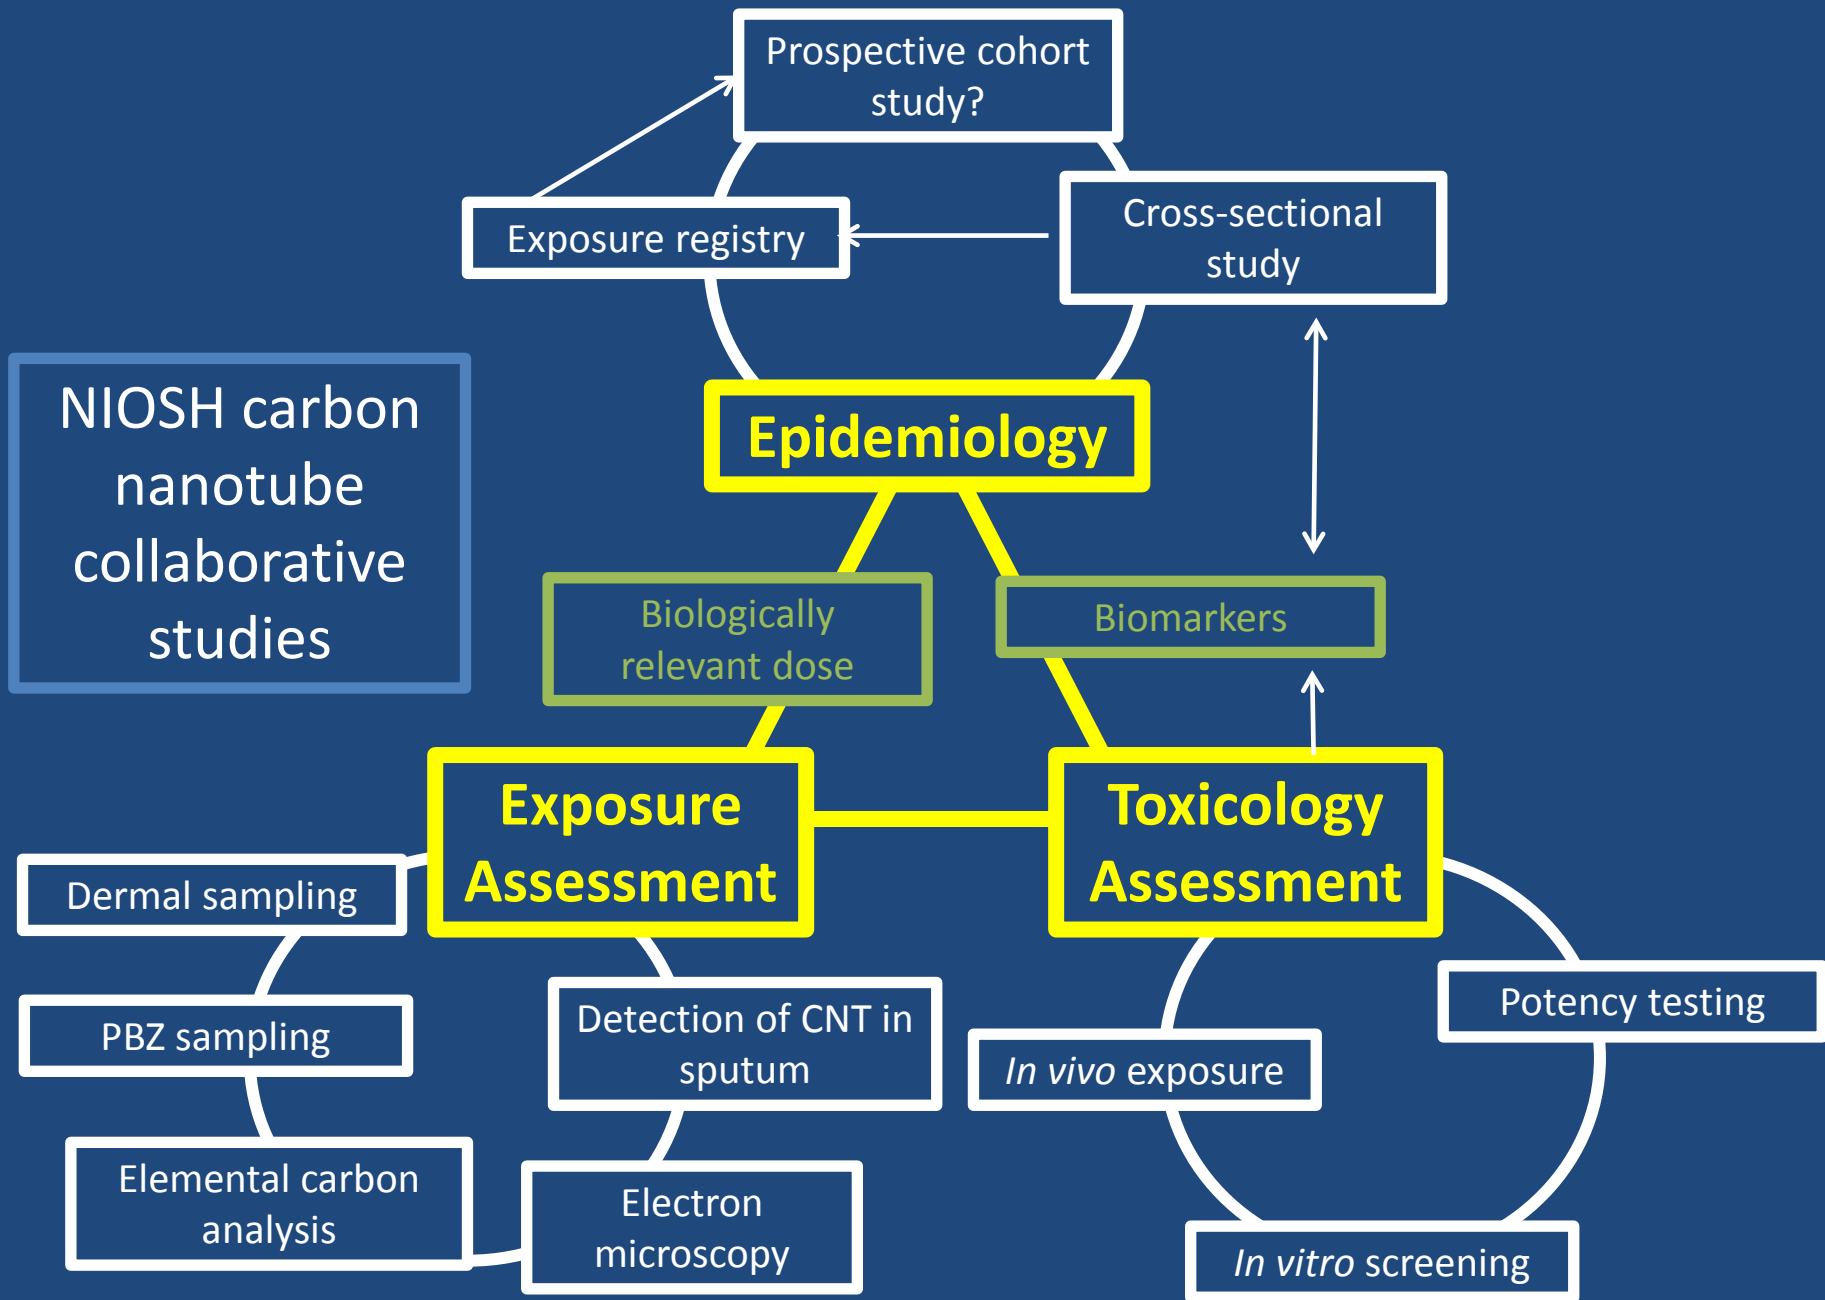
Prospective cohort study?

Exposure registry

Cross-sectional study

NIOSH carbon nanotube collaborative studies

Epidemiology

Biologically relevant dose

Biomarkers

Exposure Assessment

Toxicology Assessment

Dermal sampling

PBZ sampling

Elemental carbon analysis

Detection of CNT in sputum

Electron microscopy

Potency testing

*In vivo* exposure

*In vitro* screening